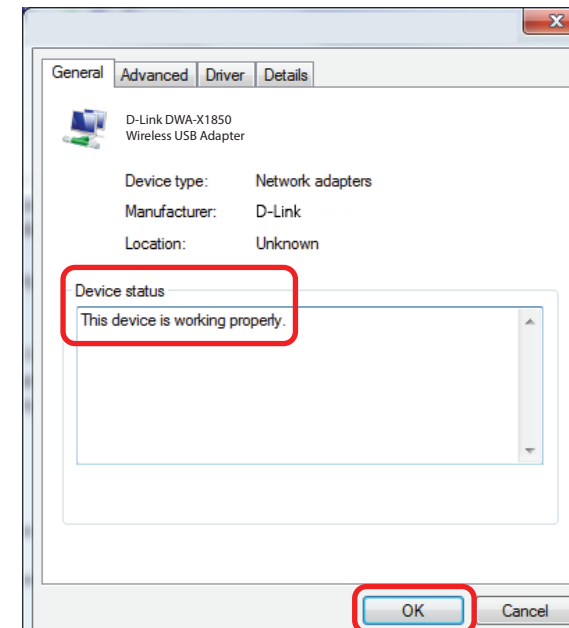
General | Advanced | Driver | Details

D-Link DWA-X1850
Wireless USB Adapter

Device type: Network adapters

Manufacturer: D-Link

Location: Unknown

Device status

This device is working properly.

OK

Cancel